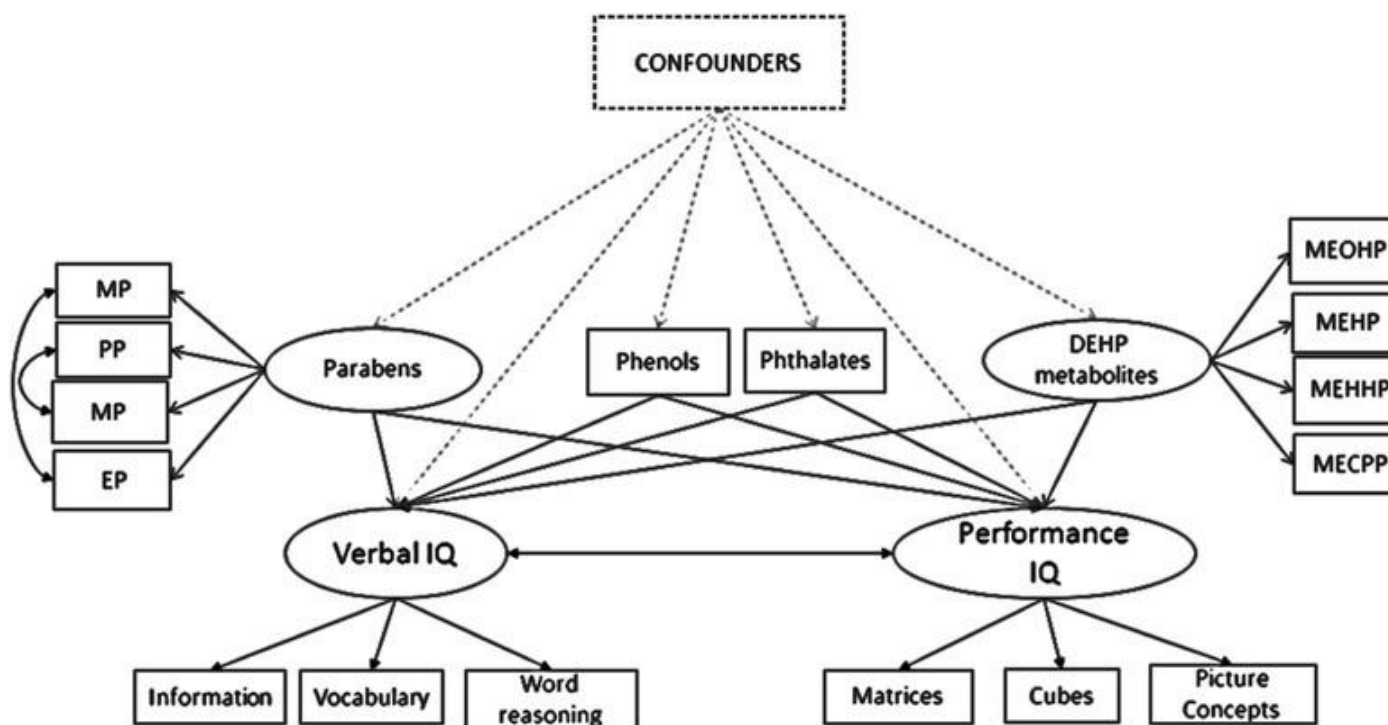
CONFOUNDERS

MP
PP
MP
EP

Parabens

Phenols

Phthalates

DEHP metabolites

MEOHP
MEHP
MEHHP
MECPP

Verbal IQ

Performance IQ

Information

Vocabulary

Word reasoning

Matrices

Cubes

Picture Concepts